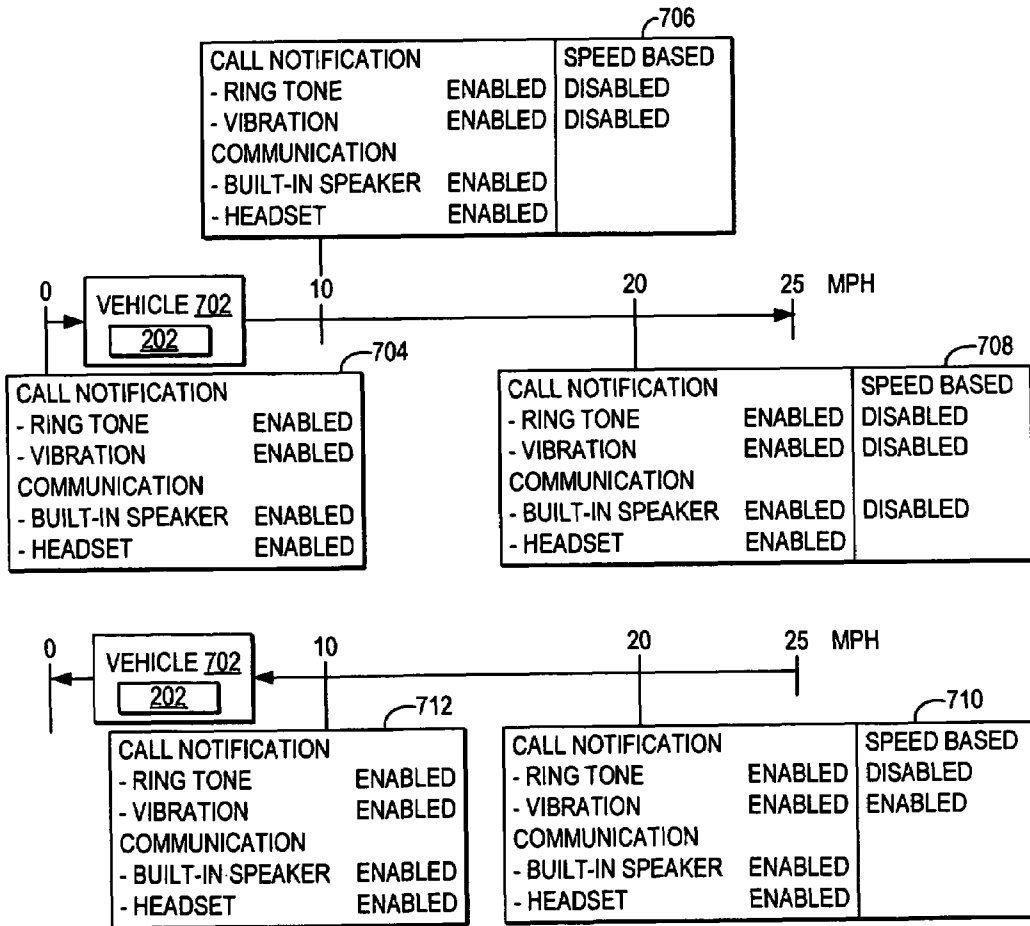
706

| CALL NOTIFICATION | | SPEED BASED |
|---|---|---|
| - RING TONE | ENABLED | DISABLED |
| - VIBRATION | ENABLED | DISABLED |
| COMMUNICATION | | |
| - BUILT-IN SPEAKER | ENABLED | |
| - HEADSET | ENABLED | |

0 VEHICLE 702 202 10 20 25 MPH

704

| CALL NOTIFICATION | |
|---|---|
| - RING TONE | ENABLED |
| - VIBRATION | ENABLED |
| COMMUNICATION | |
| - BUILT-IN SPEAKER | ENABLED |
| - HEADSET | ENABLED |

708

| CALL NOTIFICATION | | SPEED BASED |
|---|---|---|
| - RING TONE | ENABLED | DISABLED |
| - VIBRATION | ENABLED | DISABLED |
| COMMUNICATION | | |
| - BUILT-IN SPEAKER | ENABLED | DISABLED |
| - HEADSET | ENABLED | |

0 VEHICLE 702 202 10 20 25 MPH

712

| CALL NOTIFICATION | |
|---|---|
| - RING TONE | ENABLED |
| - VIBRATION | ENABLED |
| COMMUNICATION | |
| - BUILT-IN SPEAKER | ENABLED |
| - HEADSET | ENABLED |

710

| CALL NOTIFICATION | | SPEED BASED |
|---|---|---|
| - RING TONE | ENABLED | DISABLED |
| - VIBRATION | ENABLED | ENABLED |
| COMMUNICATION | | |
| - BUILT-IN SPEAKER | ENABLED | |
| - HEADSET | ENABLED | |